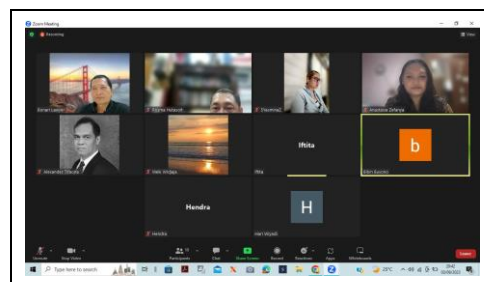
Zoom Meeting

Recording

View

Benget Lumban

Fajrina Hidayah

Ulaanmas2

Anastasia Zefanya

Alexander Sihombing

Vieli Andaya

Iftita

Iftita

Biben Kusnadi

b

Hendra

Hendra

Hari Wijaya

H

Unmute

Stop Video

Participants

Chat

Share Screen

Record

Reactions

Apps

Whiteboards

Leave

Type here to search

29°C